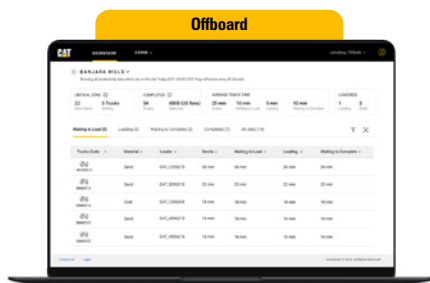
Offboard

CAT DASHBOARD

BANJARA HILLS

CRITICAL ZONE
22
5 Trucks

COMPLETED
54
6808 (US Tons)

AVERAGE TRUCK TIME
25 min
10 min
5 min
10 min

LOADERS
1
3

Waiting to Load (5)
Loading (0)
Waiting to Complete (0)
Completed (7)
All Jobs (15)

| Trucks Code | Material | Loader | Enroute | Waiting to Load | Loading | Waiting to Complete |
|---|---|---|---|---|---|---|
| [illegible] | Sand | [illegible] | 35 min | 25 min | 10 min | 20 min |
| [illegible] | Sand | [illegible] | 16 min | 25 min | 10 min | 20 min |
| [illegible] | Coal | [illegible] | 15 min | 25 min | 10 min | 20 min |
| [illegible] | Sand | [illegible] | 15 min | 25 min | 10 min | 20 min |
| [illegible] | Sand | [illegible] | 15 min | 25 min | 10 min | 20 min |